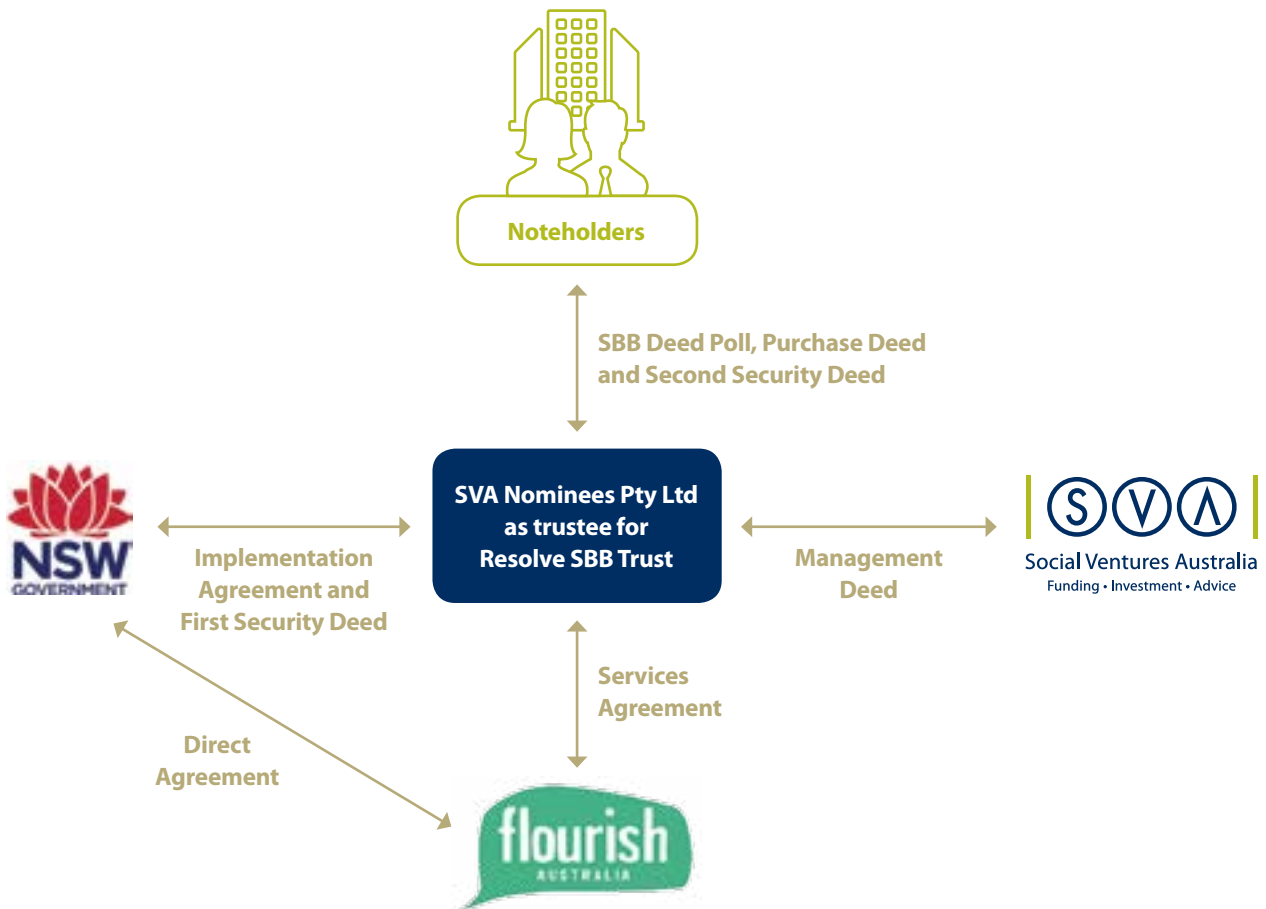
Noteholders

SBB Deed Poll, Purchase Deed and Second Security Deed

NSW GOVERNMENT

Implementation Agreement and First Security Deed

SVA Nominees Pty Ltd as trustee for Resolve SBB Trust

Management Deed

SVA
Social Ventures Australia
Funding • Investment • Advice

Services Agreement

Direct Agreement

flourish
AUSTRALIA